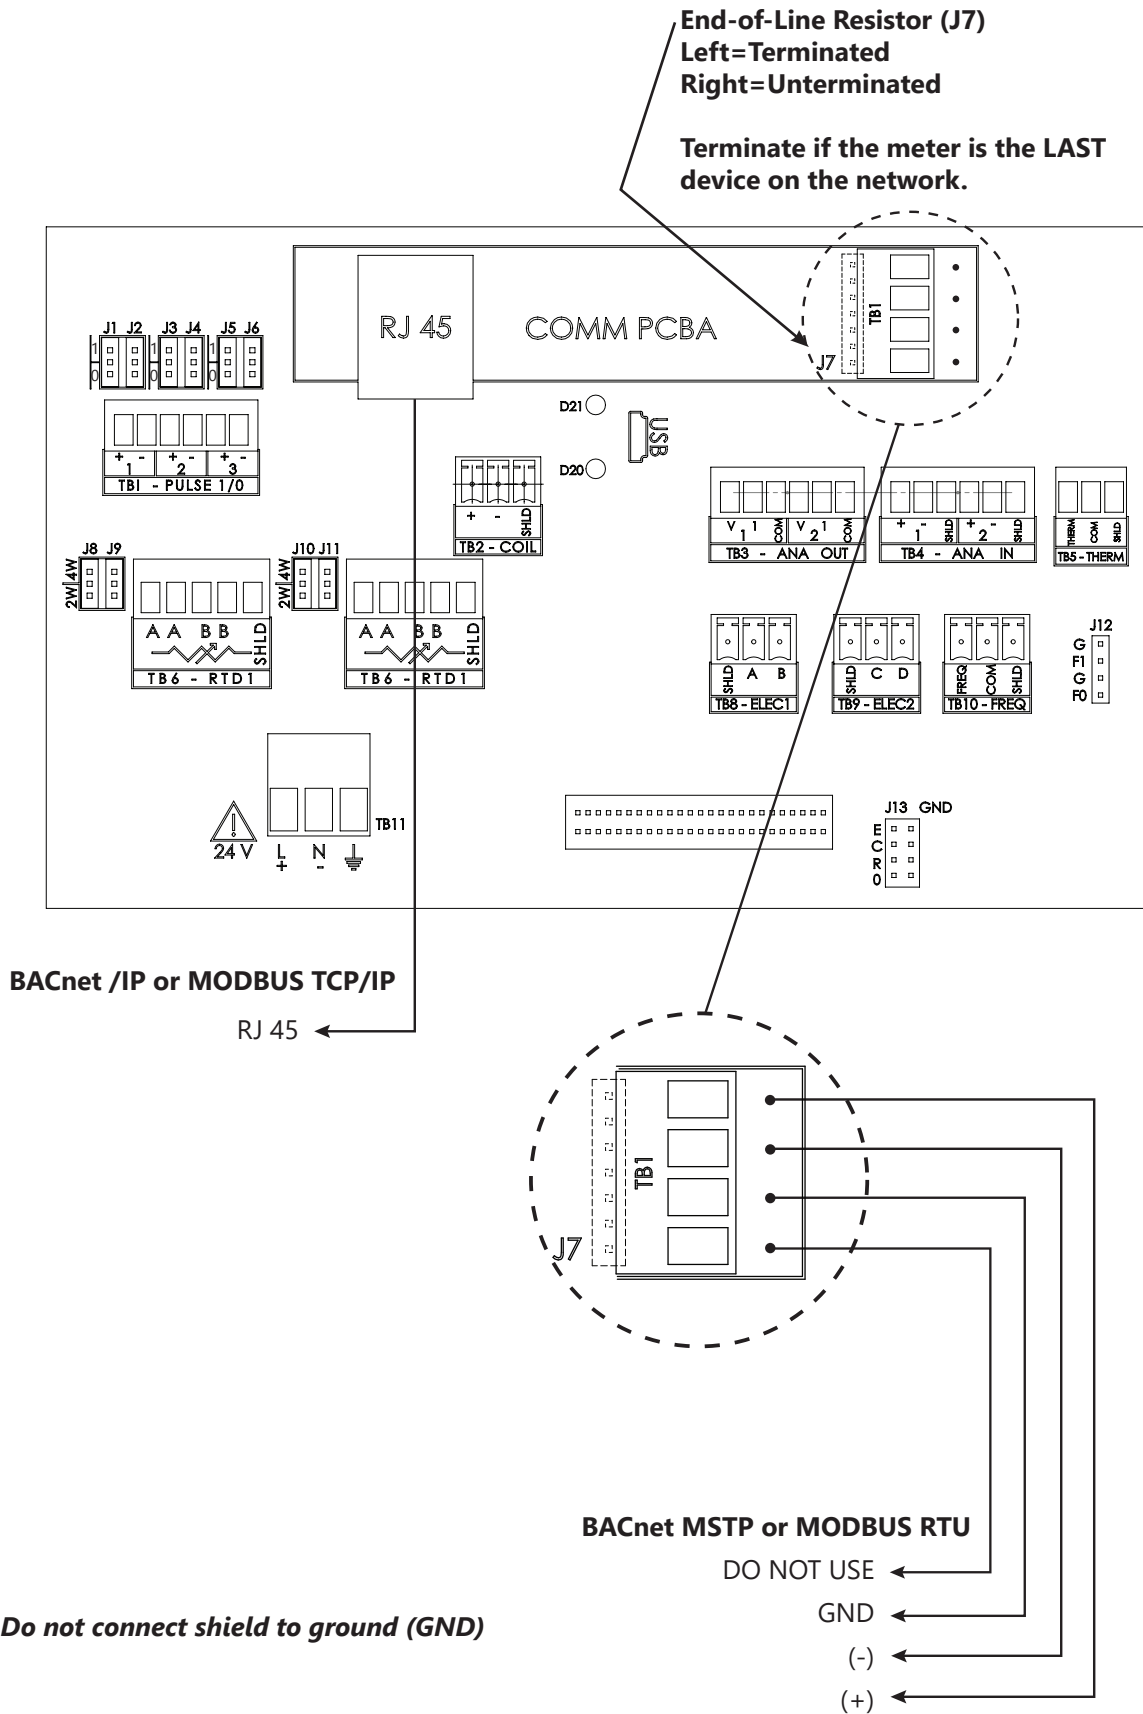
End-of-Line Resistor (J7)
Left=Terminated
Right=Unterminated

Terminate if the meter is the LAST device on the network.

RJ 45

COMM PCBA

TB1

J7

J1 J2 J3 J4 J5 J6
1 0 1 0 1 0

+ - + - + -
1 2 3
TBI - PULSE 1/0

D21
D20
USB

+ - SHLD
TB2 - COIL

V 1 COM V 2 COM
TB3 - ANA OUT

+ - SHLD + - SHLD
1 2
TB4 - ANA IN

THERM COM SHLD
TB5 - THERM

J8 J9
2W 4W

A A B B SHLD
TB6 - RTD1

J10 J11
2W 4W

A A B B SHLD
TB6 - RTD1

SHLD A B
TB8 - ELEC1

SHLD C D
TB9 - ELEC2

FREQ COM SHLD
TB10 - FREQ

J12
G
F1
G
F0

TB11
24 V
L +
N -

J13 GND
E
C
R
0

BACnet /IP or MODBUS TCP/IP
RJ 45

TB1
J7

BACnet MSTP or MODBUS RTU
DO NOT USE
GND
(-)
(+)

Do not connect shield to ground (GND)